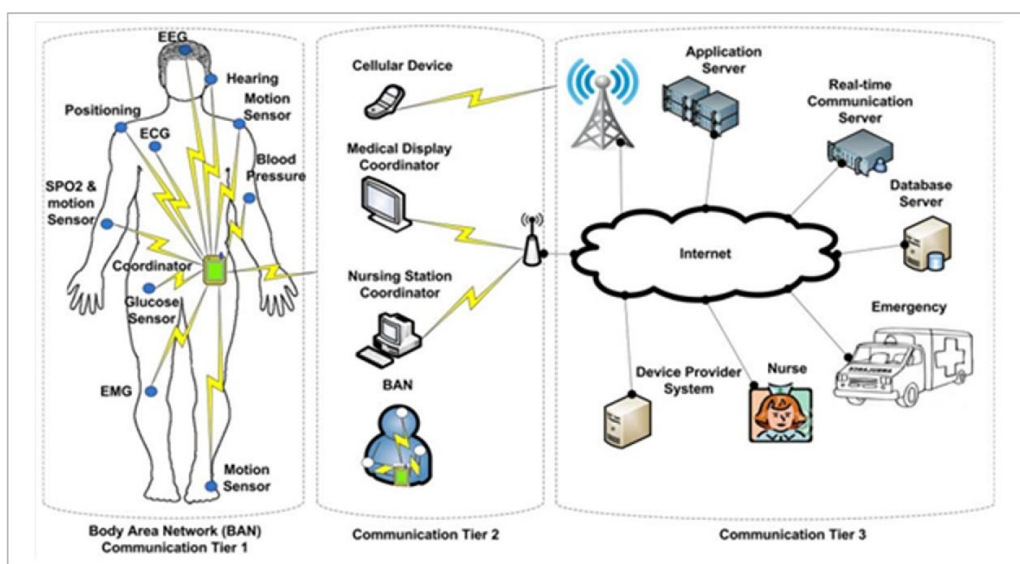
EEG
Hearing
Positioning
Motion Sensor
ECG
Blood Pressure
SPO2 & motion Sensor
Coordinator
Glucose Sensor
EMG
Motion Sensor
Body Area Network (BAN) Communication Tier 1

Cellular Device
Medical Display Coordinator
Nursing Station Coordinator
BAN
Communication Tier 2

Application Server
Real-time Communication Server
Database Server
Internet
Emergency
Device Provider System
Nurse
Communication Tier 3